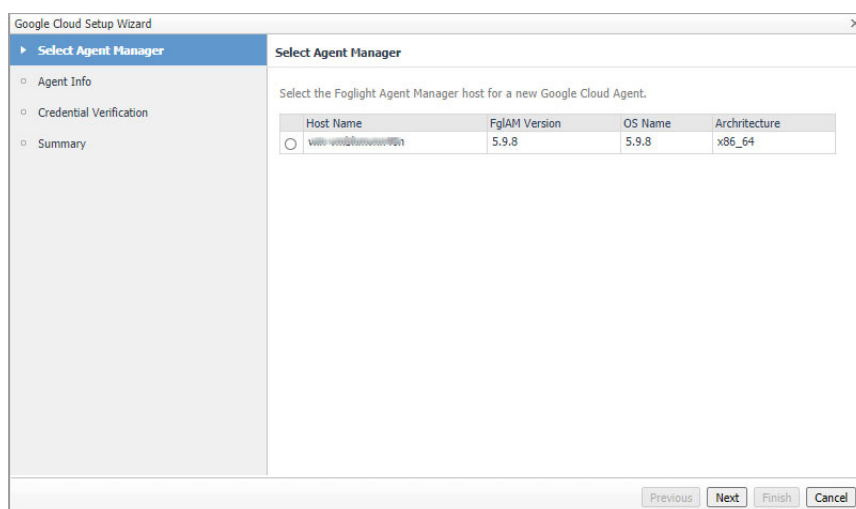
Google Cloud Setup Wizard

Select Agent Manager
Agent Info
Credential Verification
Summary

Select Agent Manager

Select the Foglight Agent Manager host for a new Google Cloud Agent.

| | Host Name | FglAM Version | OS Name | Architecture |
|---|---|---|---|---|
| ○ | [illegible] | 5.9.8 | 5.9.8 | x86_64 |

Previous Next Finish Cancel